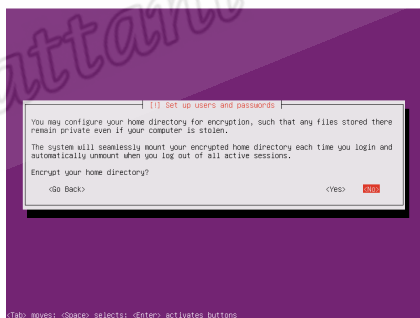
attane

[!] Set up users and passwords

You may configure your home directory for encryption, such that any files stored there remain private even if your computer is stolen.

The system will seamlessly mount your encrypted home directory each time you login and automatically unmount when you log out of all active sessions.

Encrypt your home directory?

<Go Back>

<Yes>

<No>

<Tab> moves; <Space> selects; <Enter> activates buttons